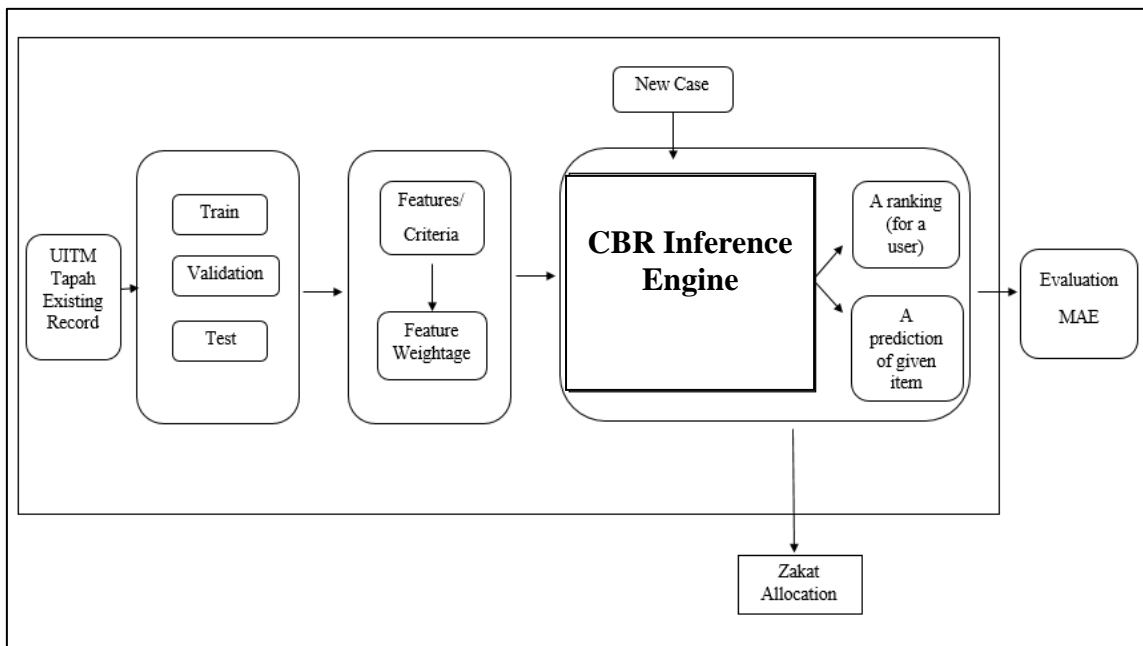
New Case

UITM Tapah Existing Record

Train

Validation

Test

Features/ Criteria

Feature Weightage

CBR Inference Engine

A ranking (for a user)

A prediction of given item

Evaluation

MAE

Zakat Allocation